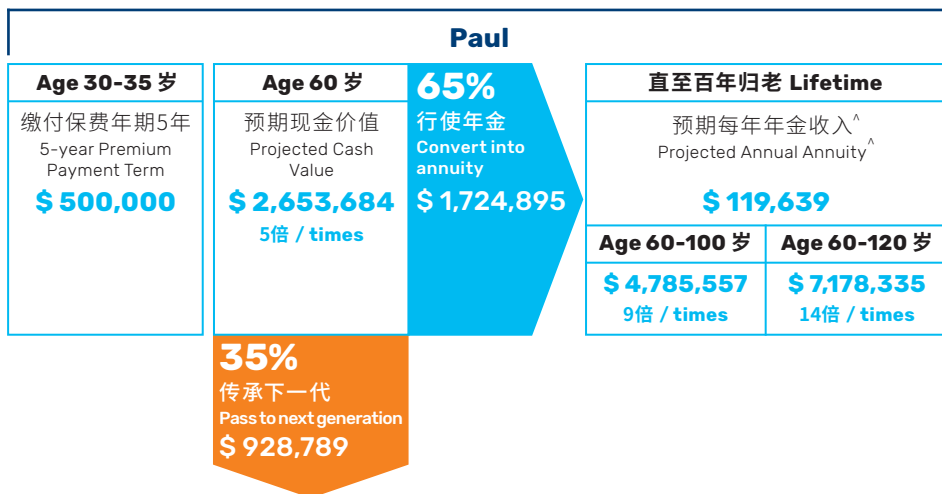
Paul

Age 30-35 岁
缴付保费年期5年
5-year Premium Payment Term
$ 500,000

Age 60 岁
预期现金价值
Projected Cash Value
$ 2,653,684
5倍 / times

65%
行使年金
Convert into annuity
$ 1,724,895

35%
传承下一代
Pass to next generation
$ 928,789

直至百年归老 Lifetime
预期每年年金收入^
Projected Annual Annuity^
$ 119,639

| Age 60-100 岁 | Age 60-120 岁 |
|---|---|
| $ 4,785,557 9倍 / times | $ 7,178,335 14倍 / times |